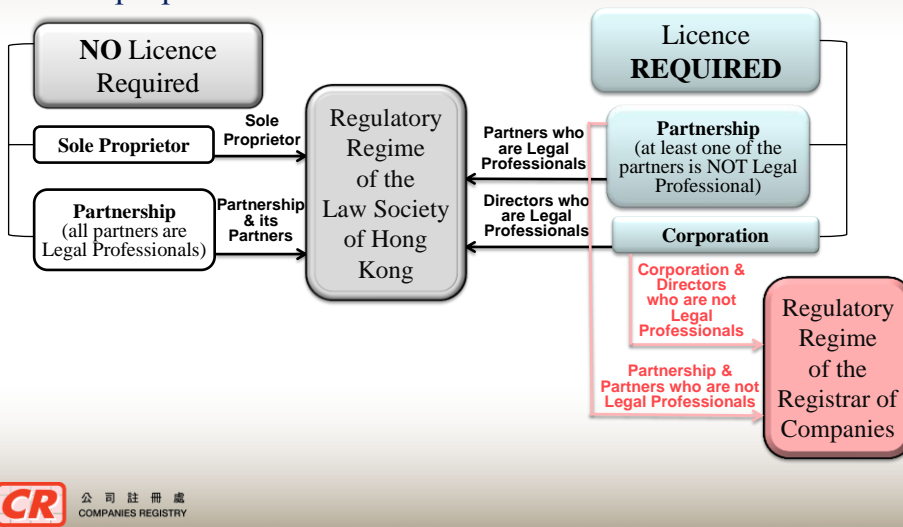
NO Licence Required

Sole Proprietor

Partnership (all partners are Legal Professionals)

Sole Proprietor

Partnership & its Partners

Regulatory Regime of the Law Society of Hong Kong

Licence REQUIRED

Partnership (at least one of the partners is NOT Legal Professional)

Corporation

Partners who are Legal Professionals

Directors who are Legal Professionals

Corporation & Directors who are not Legal Professionals

Partnership & Partners who are not Legal Professionals

Regulatory Regime of the Registrar of Companies

CR 公司註冊處 COMPANIES REGISTRY